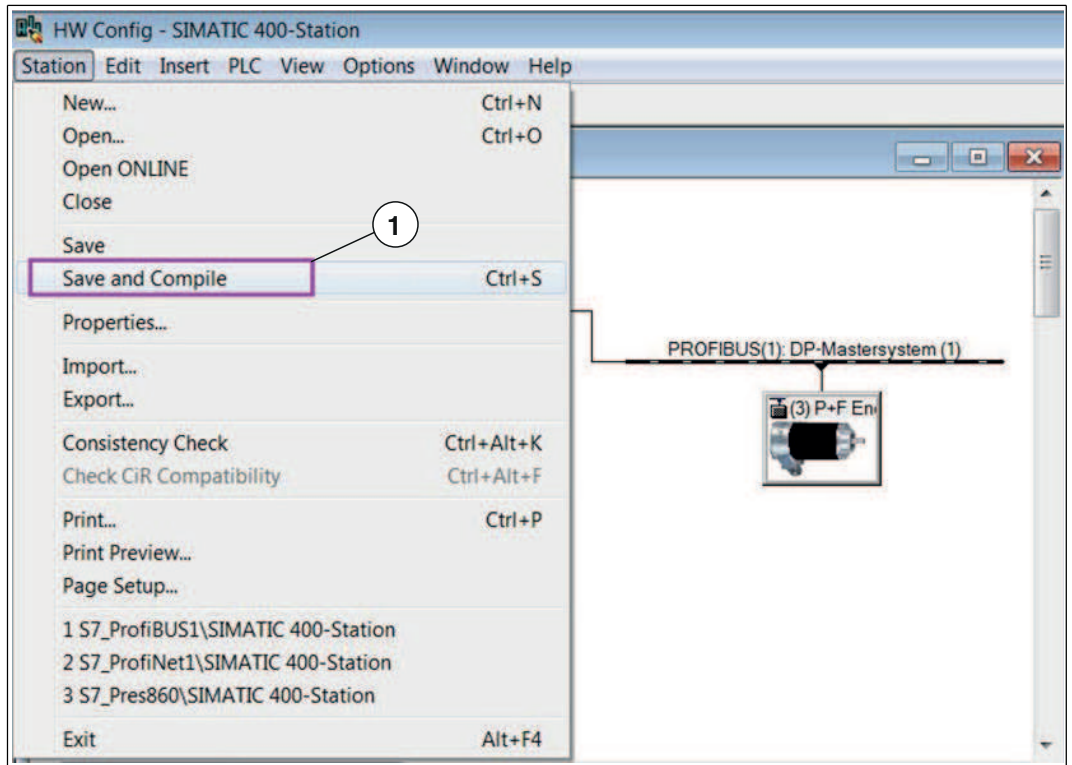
HW Config - SIMATIC 400-Station

Station Edit Insert PLC View Options Window Help

New... Ctrl+N
Open... Ctrl+O
Open ONLINE
Close
Save
Save and Compile Ctrl+S
Properties...
Import...
Export...
Consistency Check Ctrl+Alt+K
Check CiR Compatibility Ctrl+Alt+F
Print... Ctrl+P
Print Preview...
Page Setup...
1 S7_ProfiBUS1\SIMATIC 400-Station
2 S7_ProfiNet1\SIMATIC 400-Station
3 S7_Pres860\SIMATIC 400-Station
Exit Alt+F4

1

PROFIBUS(1): DP-Mastersystem (1)

(3) P+F En